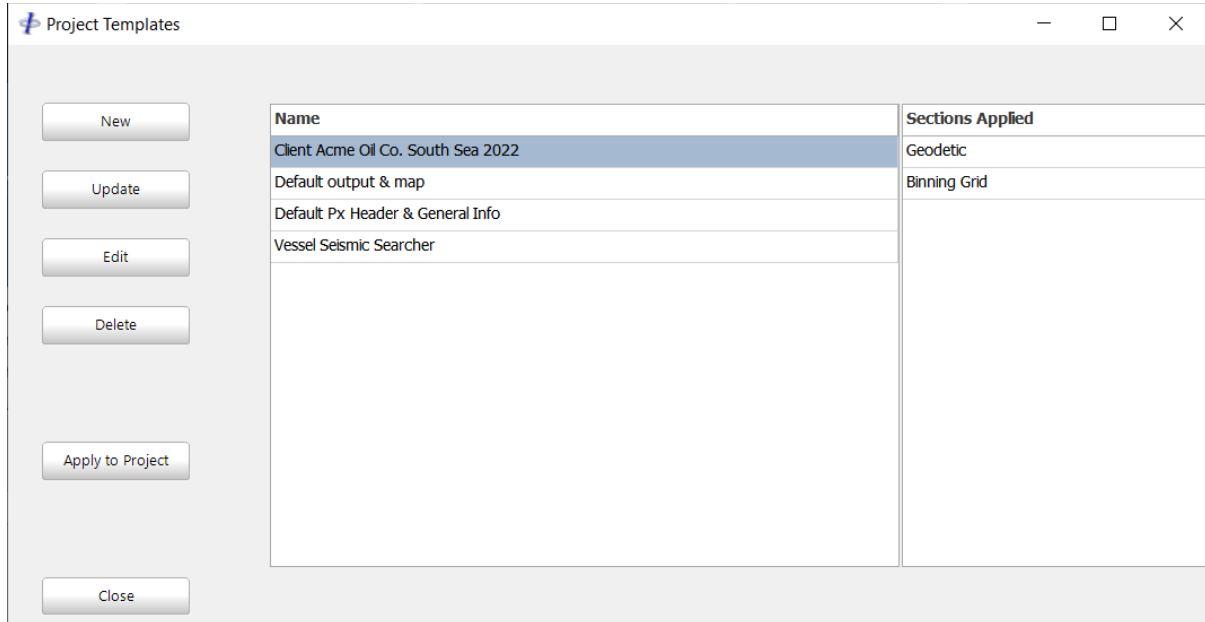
Project Templates

New

Update

Edit

Delete

Apply to Project

Close

| Name |
|---|
| Client Acme Oil Co. South Sea 2022 |
| Default output & map |
| Default Px Header & General Info |
| Vessel Seismic Searcher |

| Sections Applied |
|---|
| Geodetic |
| Binning Grid |